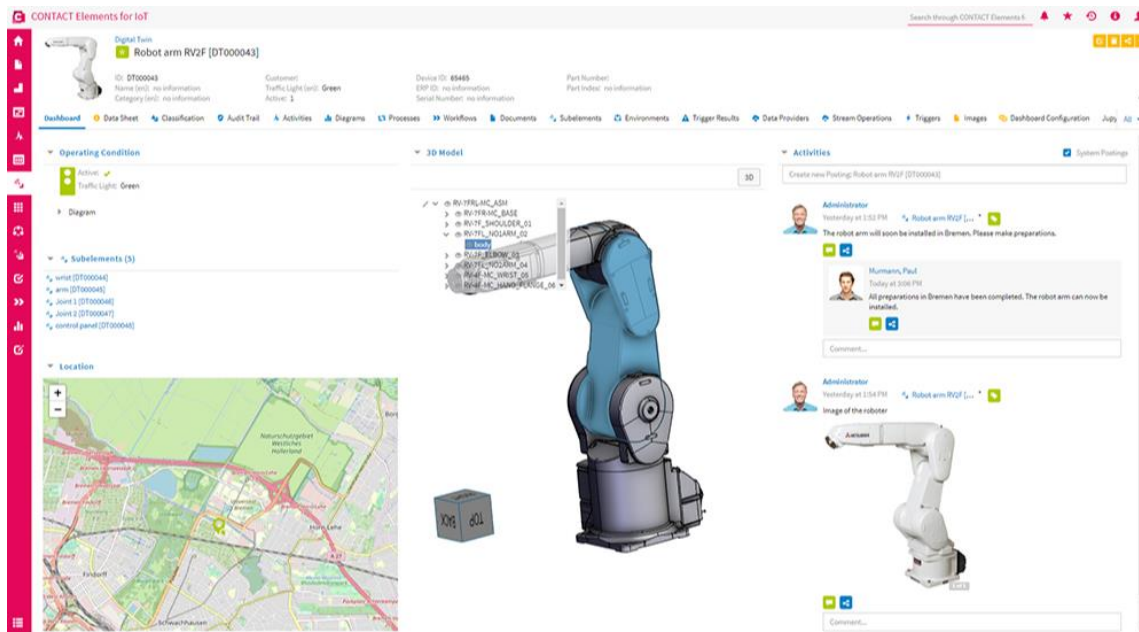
CONTACT Elements for IoT

Search through CONTACT Elements f

Digital Twin

Robot arm RV2F [DT000043]

ID: DT000043
Name (en): no information
Category (en): no information

Customer:
Traffic Light (en): Green
Active: 1

Device ID: 65465
ERP ID: no information
Serial Number: no information

Part Number:
Part Index: no information

Dashboard | Data Sheet | Classification | Audit Trail | Activities | Diagrams | Processes | Workflows | Documents | Subelements | Environments | Trigger Results | Data Providers | Stream Operations | Triggers | Images | Dashboard Configuration | Jupy | All

Operating Condition

Active: ✓
Traffic Light: Green

Diagram

Subelements (5)

wrist [DT000044]
arm [DT000045]
Joint 1 [DT000046]
Joint 2 [DT000047]
control panel [DT000048]

Location

+
−

Naturschutzgebiet Westliches Hollerland

Horn-Lehe

Findorff

Schwachhausen

3D Model

3D

RV-7FRL-MC_ASM
RV-7FR-MC_BASE
RV-7FL_SHOULDER_01
RV-7FL_NO1ARM_02
body
RV-7F_ELBOW_03
RV-7FL_NO2ARM_04
RV-4F-MC_WRIST_05
RV-4F-MC_HAND_FLANGE_06

BACK
TOP

Activities

System Postings

Create new Posting: Robot arm RV2F [DT000043]

Administrator
Yesterday at 1:52 PM
Robot arm RV2F [...
The robot arm will soon be installed in Bremen. Please make preparations.

Murmann, Paul
Today at 3:06 PM
All preparations in Bremen have been completed. The robot arm can now be installed.

Comment...

Administrator
Yesterday at 1:54 PM
Robot arm RV2F [...
Image of the roboter

Comment...